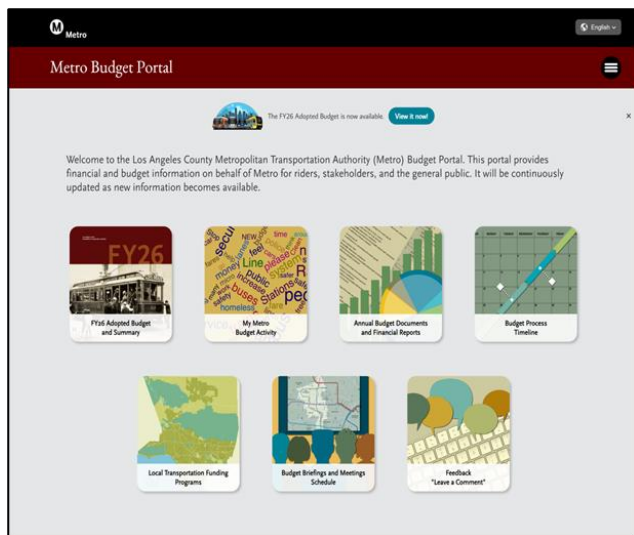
M Metro

English

Metro Budget Portal

The FY26 Adopted Budget is now available. View it now!

×

Welcome to the Los Angeles County Metropolitan Transportation Authority (Metro) Budget Portal. This portal provides financial and budget information on behalf of Metro for riders, stakeholders, and the general public. It will be continuously updated as new information becomes available.

FY26

FY26 Adopted Budget and Summary

My Metro Budget Activity

Annual Budget Documents and Financial Reports

Budget Process Timeline

Local Transportation Funding Programs

Budget Briefings and Meetings Schedule

Feedback "Leave a Comment"